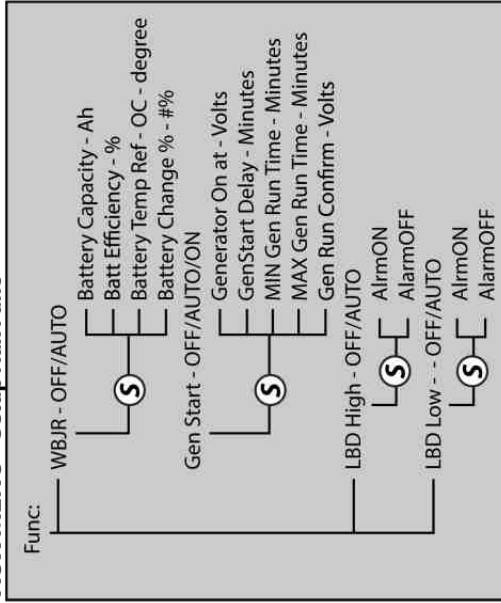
Func:
WBJR - OFF/AUTO
S
Battery Capacity - Ah
Batt Efficiency - %
Battery Temp Ref - OC - degree
Battery Change % - #%
Gen Start - OFF/AUTO/ON
S
Generator On at - Volts
GenStart Delay - Minutes
MIN Gen Run Time - Minutes
MAX Gen Run Time - Minutes
Gen Run Confirm - Volts
LBD High - OFF/AUTO
S
AlrmON
AlarmOFF
LBD Low - - OFF/AUTO
S
AlrmON
AlarmOFF